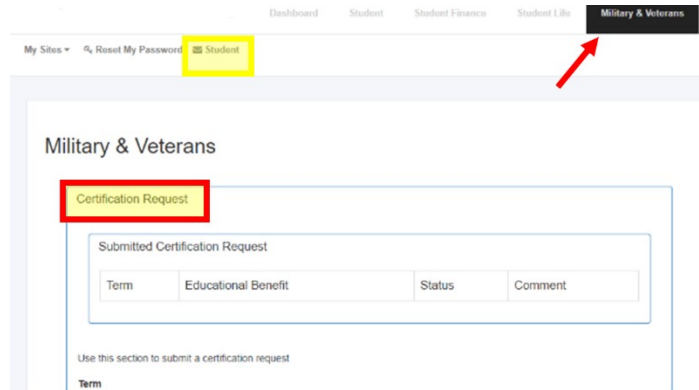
Dashboard Student Student Finance Student Life Military & Veterans

My Sites ▾ Reset My Password Student

Military & Veterans

Certification Request

Submitted Certification Request

| Term | Educational Benefit | Status | Comment |
|---|---|---|---|

Use this section to submit a certification request

Term